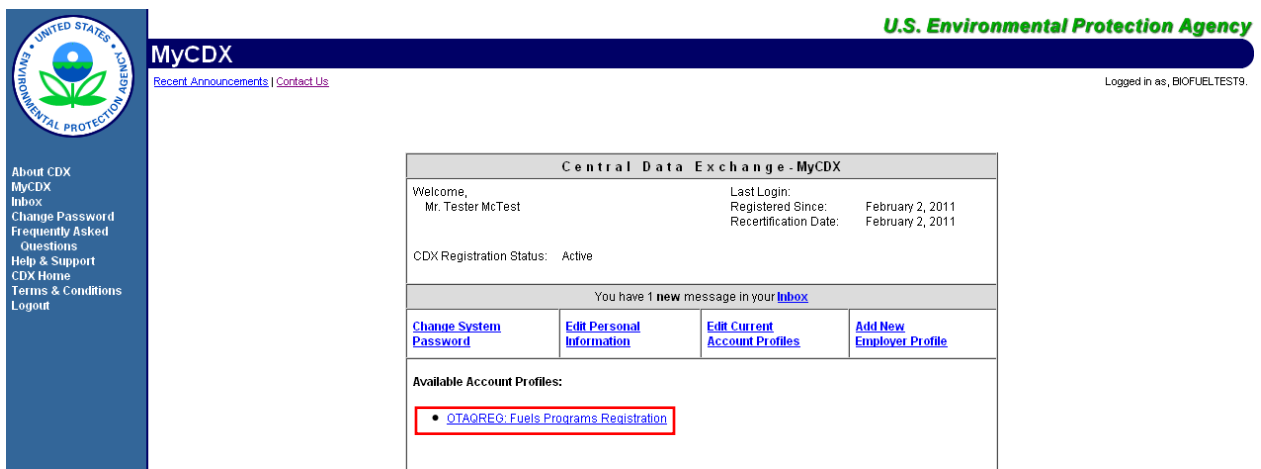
UNITED STATES ENVIRONMENTAL PROTECTION AGENCY

U.S. Environmental Protection Agency

MyCDX

Recent Announcements | Contact Us

Logged in as, BIOFUELTEST9.

About CDX
MyCDX
Inbox
Change Password
Frequently Asked Questions
Help & Support
CDX Home
Terms & Conditions
Logout

Central Data Exchange - MyCDX

Welcome,
Mr. Tester McTest

Last Login:
Registered Since: February 2, 2011
Recertification Date: February 2, 2011

CDX Registration Status: Active

You have 1 **new** message in your Inbox

| Change System Password | Edit Personal Information | Edit Current Account Profiles | Add New Employer Profile |
|---|---|---|---|

Available Account Profiles:

• OTAQREG: Fuels Programs Registration